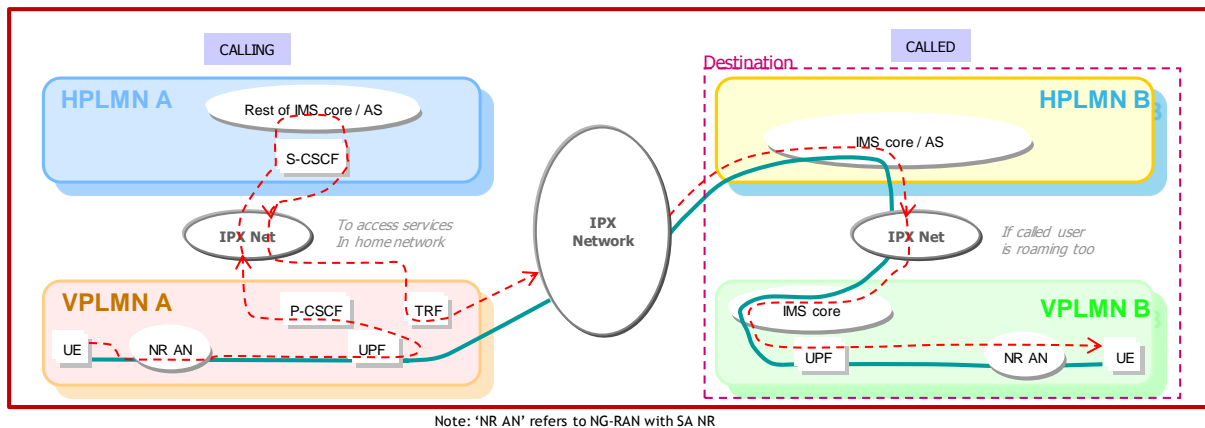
CALLING

CALLED

Destination

HPLMN A

Rest of IMS core / AS

S-CSCF

IPX Net

To access services In home network

VPLMN A

P-CSCF

TRF

UE

NR AN

UPF

IPX Network

HPLMN B

IMS core / AS

IPX Net

If called user is roaming too

VPLMN B

IMS core

UPF

NR AN

UE

Note: 'NR AN' refers to NG-RAN with SA NR